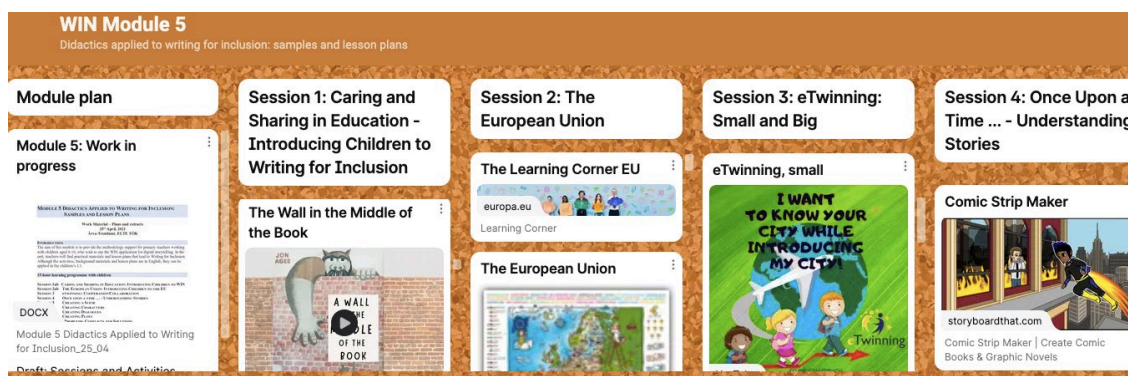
WIN Module 5
Didactics applied to writing for inclusion: samples and lesson plans

Module plan

Module 5: Work in progress

MODULE 5 DIDACTICS APPLIED TO WRITING FOR INCLUSION: SAMPLES AND LESSON PLANS

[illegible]

DOCX

Module 5 Didactics Applied to Writing for Inclusion_25_04

Draft: Sessions and Activities

Session 1: Caring and Sharing in Education - Introducing Children to Writing for Inclusion

The Wall in the Middle of the Book

JON AGEE

A WALL IN THE MIDDLE OF THE BOOK

Session 2: The European Union

The Learning Corner EU

europa.eu

Learning Corner

The European Union

Session 3: eTwinning: Small and Big

eTwinning, small

I WANT TO KNOW YOUR CITY WHILE INTRODUCING MY CITY!

eTwinning

Session 4: Once Upon a Time ... - Understanding Stories

Comic Strip Maker

storyboardthat.com

Comic Strip Maker | Create Comic Books & Graphic Novels